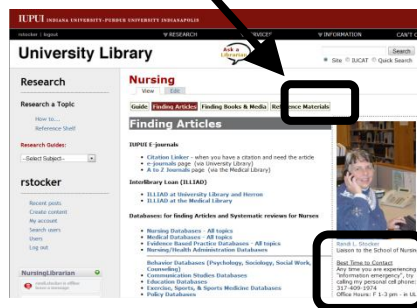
IUPUI INDIANA UNIVERSITY–PURDUE UNIVERSITY INDIANAPOLIS

rstocker | logout ▼RESEARCH ▼INFORMATION CAN'T G

University Library

Ask a Librarian

Search

Site IUCAT Quick Search

Research

Research a Topic

How to...

Reference Shelf

Research Guides:

-Select Subject-

rstocker

Recent posts

Create content

My account

Search users

Users

Log out

NursingLibrarian

Nursing

View Edit

Guide Finding Articles Finding Books & Media Res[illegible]ce Materials

Finding Articles

IUPUI E-journals

Citation Linker - when you have a citation and need the article

e-journals page (via University Library)

A to Z Journals page (via the Medical Library)

Interlibrary Loan (ILLIAD)

ILLIAD at University Library and Herron

ILLIAD at the Medical Library

Databases: for finding Articles and Systematic reviews for Nurses

Nursing Databases - All topics

Medical Databases - All topics

Evidence Based Practice Databases - All topics

Nursing/Health Administration Databases

Behavior Databases (Psychology, Sociology, Social Work, Counseling)

Communication Studies Databases

Education Databases

Exercise, Sports, & Sports Medicine Databases

Policy Databases

Randi L. Stocker

Liaison to the School of Nursin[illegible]

Best Time to Contact

Any time you are experiencing "information emergency", try calling my personal cell phone: 317-400-1974

Office Hours: F 1-3 pm - in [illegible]